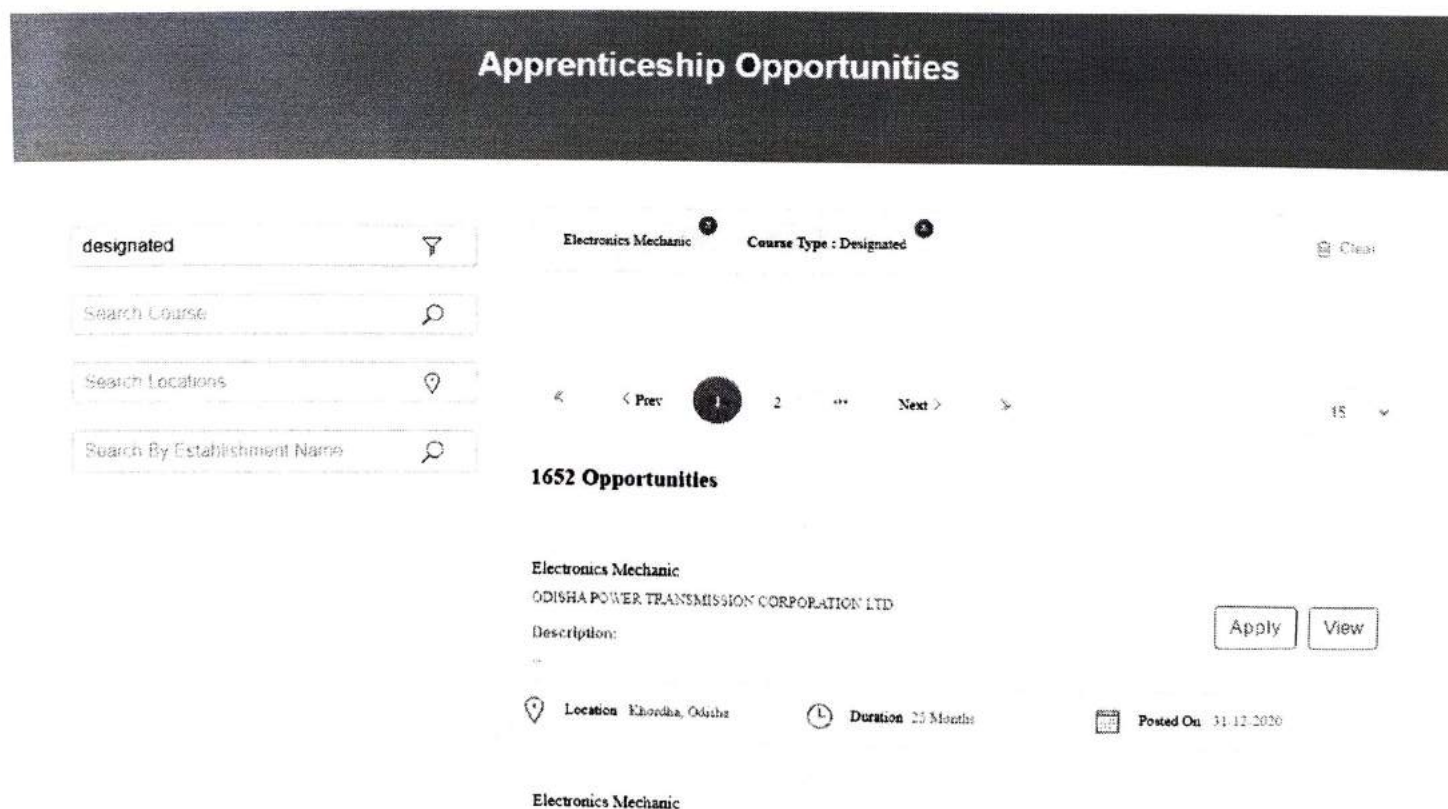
Apprenticeship Opportunities

designated

Search Course

Search Locations

Search By Establishment Name

Electronics Mechanic

Course Type : Designated

Clear

« ‹ Prev 1 2 ... Next › »

15

1652 Opportunities

Electronics Mechanic

ODISHA POWER TRANSMISSION CORPORATION LTD

Description:

-

Apply

View

Location Khordha, Odisha

Duration 25 Months

Posted On 31.12.2020

Electronics Mechanic